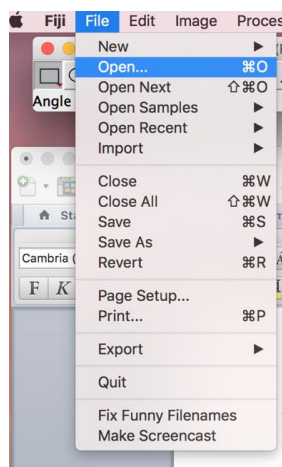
Fiji File Edit Image Proces

Angle

St

Cambria (

F K

New ▶
Open... ⌘O
Open Next ⇧⌘O
Open Samples ▶
Open Recent ▶
Import ▶

Close ⌘W
Close All ⇧⌘W
Save ⌘S
Save As ▶
Revert ⌘R

Page Setup...
Print... ⌘P

Export ▶

Quit

Fix Funny Filenames
Make Screencast